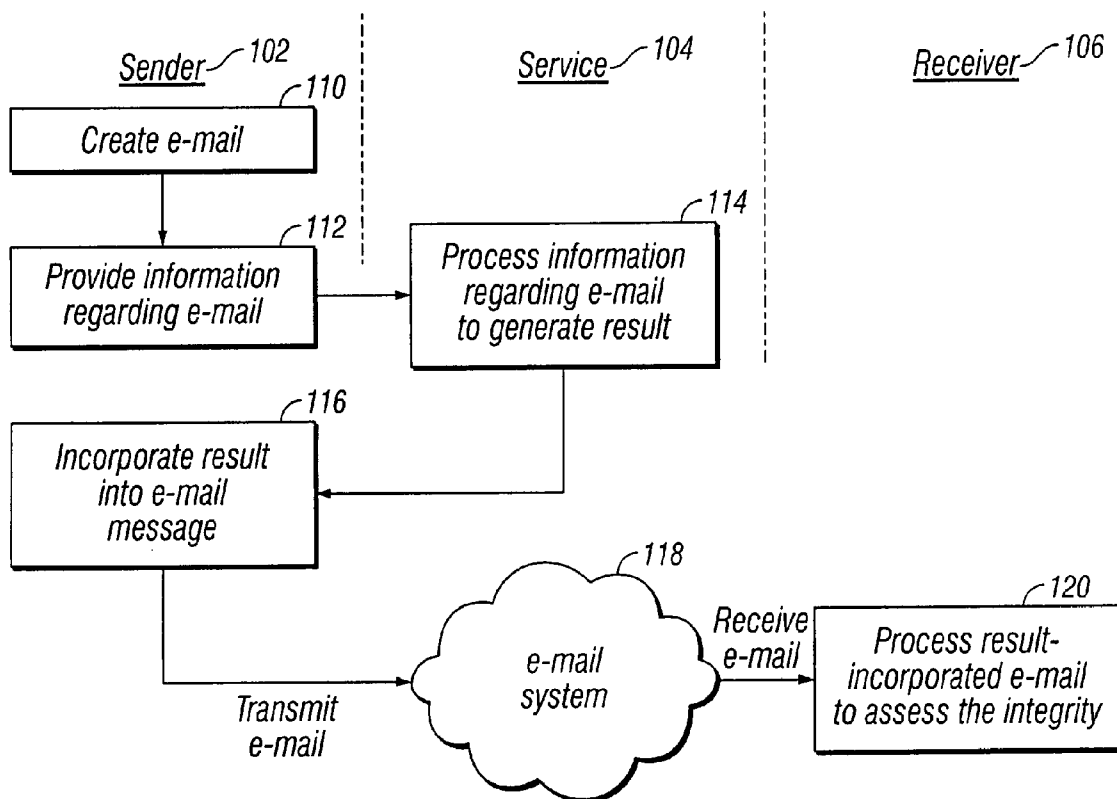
Sender 102

Service 104

Receiver 106

110

Create e-mail

112

Provide information regarding e-mail

114

Process information regarding e-mail to generate result

116

Incorporate result into e-mail message

118

e-mail system

Transmit e-mail

Receive e-mail

120

Process result-incorporated e-mail to assess the integrity